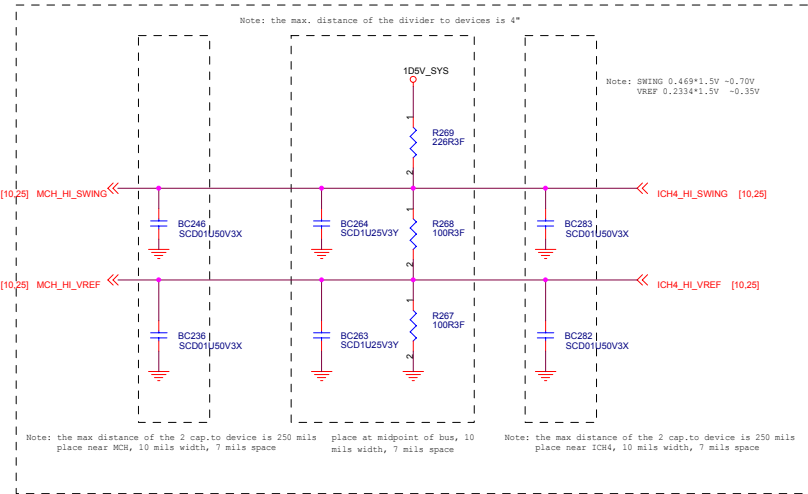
Note: the max. distance of the divider to devices is 4"

1D5V_SYS

Note: SWING 0.469*1.5V ~0.70V
VREF 0.2334*1.5V ~0.35V

1
R269
226R3F
2

[10,25] MCH_HI_SWING

ICH4_HI_SWING [10,25]

BC246
SCD01U50V3X

BC264
SCD1U25V3Y

1
R268
100R3F
2

BC283
SCD01U50V3X

[10,25] MCH_HI_VREF

ICH4_HI_VREF [10,25]

1
R267
100R3F
2

BC236
SCD01U50V3X

BC263
SCD1U25V3Y

BC282
SCD01U50V3X

Note: the max distance of the 2 cap.to device is 250 mils place near MCH, 10 mils width, 7 mils space

place at midpoint of bus, 10 mils width, 7 mils space

Note: the max distance of the 2 cap.to device is 250 mils place near ICH4, 10 mils width, 7 mils space